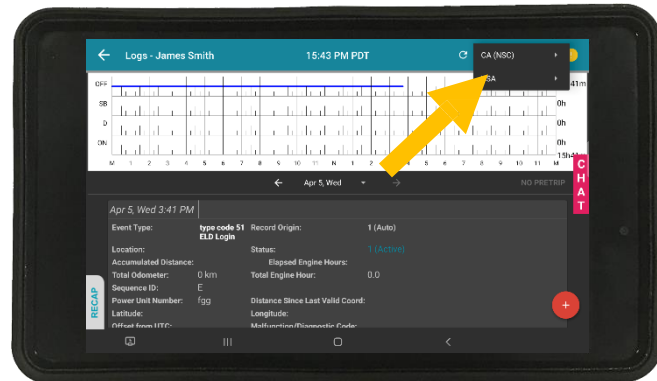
Logs - James Smith

15:43 PM PDT

CA (NSC)

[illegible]SA

OFF

SB

D

ON

41m

0h

0h

15h4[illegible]

M 1 2 3 4 5 6 7 8 9 10 N 1 2 3 4 5 6 7 8 9 10 11 M

CHAT

Apr 5, Wed

NO PRETRIP

Apr 5, Wed 3:41 PM

Event Type: type code 51 ELD Login

Record Origin: 1 (Auto)

Location:

Status: 1 (Active)

Accumulated Distance:

Elapsed Engine Hours:

Total Odometer: 0 km

Total Engine Hour: 0.0

Sequence ID: E

Power Unit Number: fgg

Distance Since Last Valid Coord:

Latitude:

Longitude:

Offset from UTC:

Malfunction/Diagnostic Code:

RECAP

+